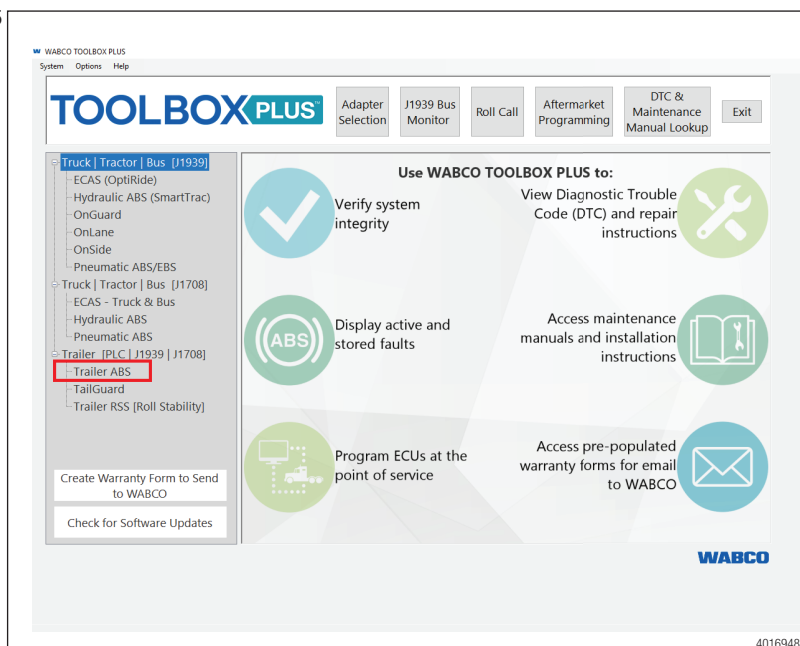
WABCO TOOLBOX PLUS
System Options Help

TOOLBOX PLUS

Adapter Selection
J1939 Bus Monitor
Roll Call
Aftermarket Programming
DTC & Maintenance Manual Lookup
Exit

Truck | Tractor | Bus [J1939]
ECAS (OptiRide)
Hydraulic ABS (SmartTrac)
OnGuard
OnLane
OnSide
Pneumatic ABS/EBS
Truck | Tractor | Bus [J1708]
ECAS - Truck & Bus
Hydraulic ABS
Pneumatic ABS
Trailer [PLC | J1939 | J1708]
Trailer ABS
TailGuard
Trailer RSS [Roll Stability]

Create Warranty Form to Send to WABCO
Check for Software Updates

Use WABCO TOOLBOX PLUS to:

Verify system integrity

View Diagnostic Trouble Code (DTC) and repair instructions

ABS

Display active and stored faults

Access maintenance manuals and installation instructions

Program ECUs at the point of service

Access pre-populated warranty forms for email to WABCO

WABCO

4016948